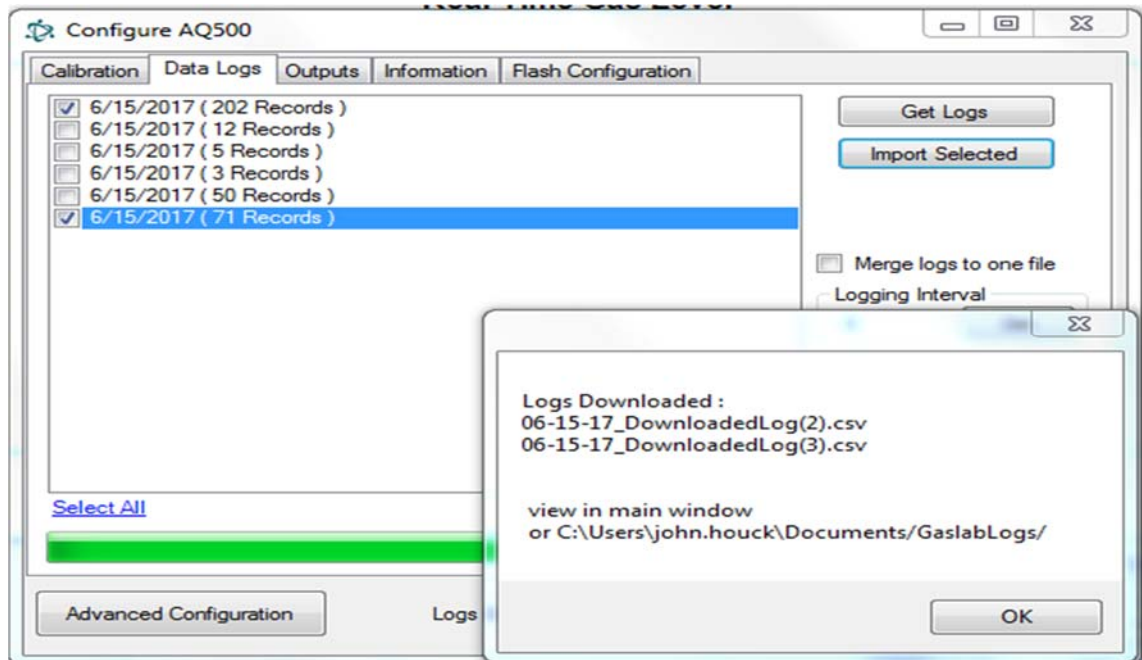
Configure AQ500

Calibration | Data Logs | Outputs | Information | Flash Configuration

6/15/2017 ( 202 Records )
6/15/2017 ( 12 Records )
6/15/2017 ( 5 Records )
6/15/2017 ( 3 Records )
6/15/2017 ( 50 Records )
6/15/2017 ( 71 Records )

Get Logs

Import Selected

Merge logs to one file

Logging Interval

Select All

Advanced Configuration

Logs

Logs Downloaded :
06-15-17_DownloadedLog(2).csv
06-15-17_DownloadedLog(3).csv

view in main window
or C:\Users\john.houck\Documents/GaslabLogs/

OK